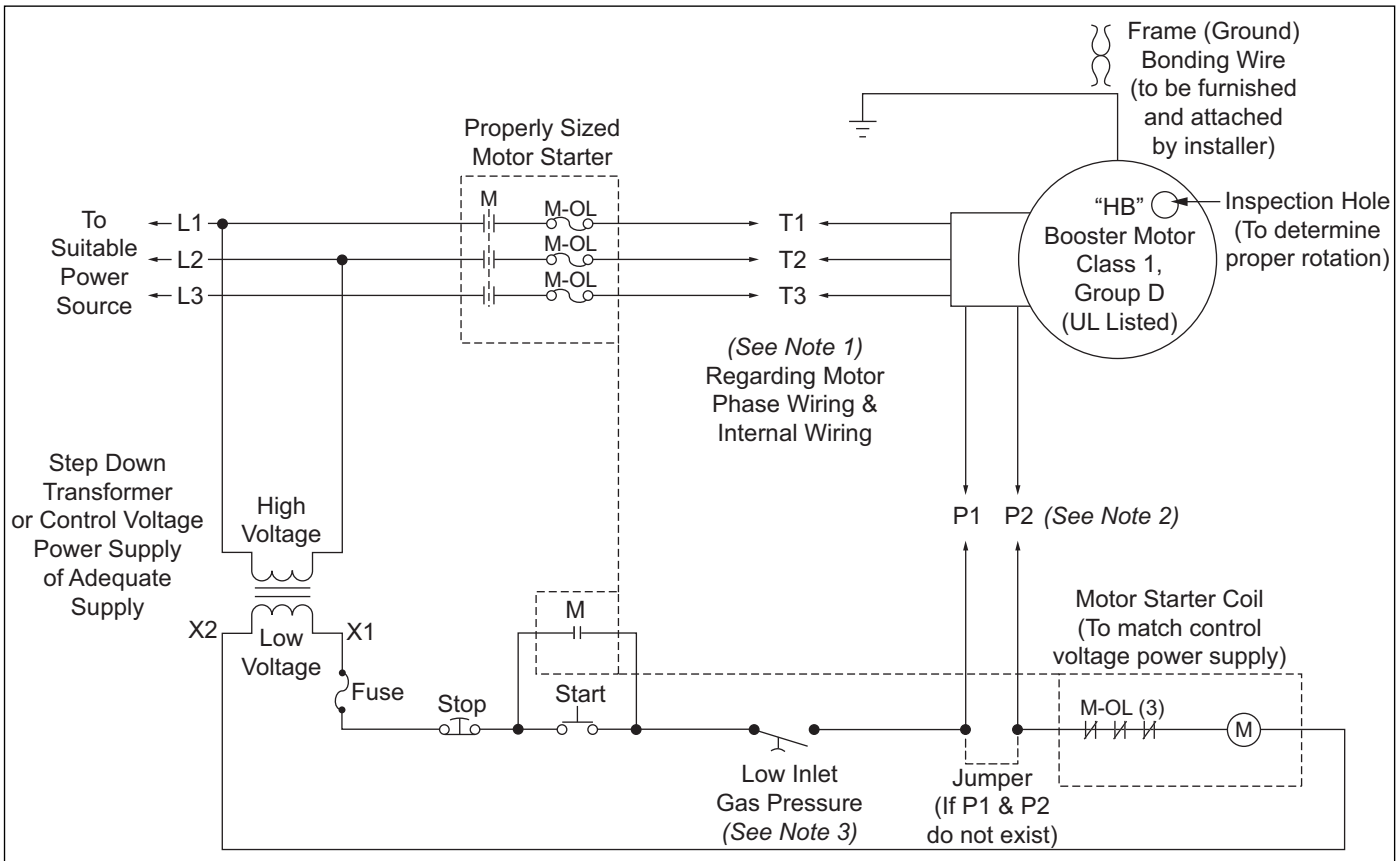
Frame (Ground) Bonding Wire (to be furnished and attached by installer)

Properly Sized Motor Starter

To Suitable Power Source

L1
L2
L3

M
M-OL
M-OL
M-OL

T1
T2
T3

"HB"
Inspection Hole (To determine proper rotation)

Booster Motor Class 1, Group D (UL Listed)

*(See Note 1)* Regarding Motor Phase Wiring & Internal Wiring

Step Down Transformer or Control Voltage Power Supply of Adequate Supply

High Voltage

X2
Low Voltage
X1

Fuse

P1
P2 *(See Note 2)*

M

Motor Starter Coil (To match control voltage power supply)

Stop
Start

M-OL (3)
M

Low Inlet Gas Pressure *(See Note 3)*

Jumper (If P1 & P2 do not exist)